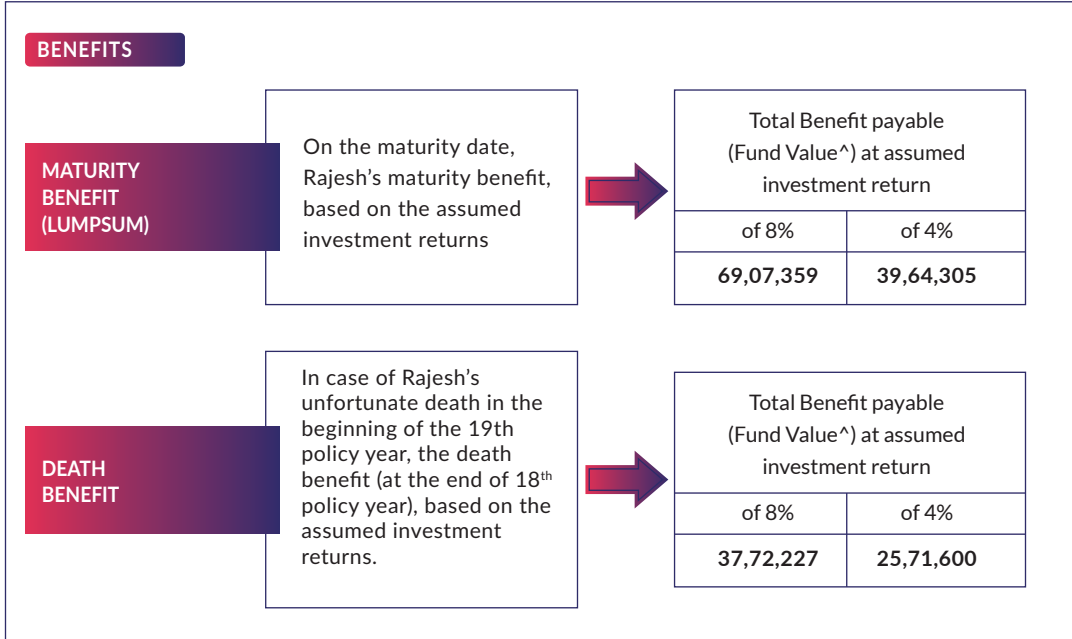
BENEFITS

MATURITY BENEFIT (LUMPSUM)

On the maturity date, Rajesh's maturity benefit, based on the assumed investment returns

| Total Benefit payable (Fund Value^) at assumed investment return | |
|---|---|
| of 8% | of 4% |
| **69,07,359** | **39,64,305** |

DEATH BENEFIT

In case of Rajesh's unfortunate death in the beginning of the 19th policy year, the death benefit (at the end of 18$^{th}$ policy year), based on the assumed investment returns.

| Total Benefit payable (Fund Value^) at assumed investment return | |
|---|---|
| of 8% | of 4% |
| **37,72,227** | **25,71,600** |